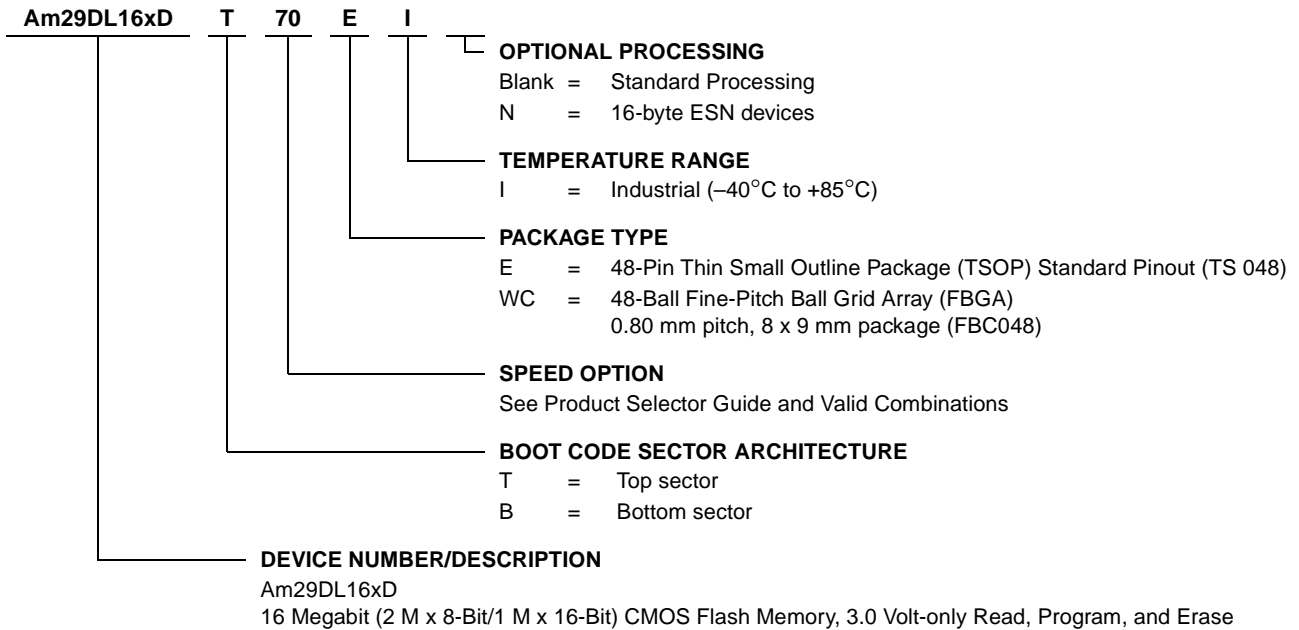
Am29DL16xD T 70 E I

OPTIONAL PROCESSING
Blank = Standard Processing
N = 16-byte ESN devices

TEMPERATURE RANGE
I = Industrial (–40°C to +85°C)

PACKAGE TYPE
E = 48-Pin Thin Small Outline Package (TSOP) Standard Pinout (TS 048)
WC = 48-Ball Fine-Pitch Ball Grid Array (FBGA) 0.80 mm pitch, 8 x 9 mm package (FBC048)

SPEED OPTION
See Product Selector Guide and Valid Combinations

BOOT CODE SECTOR ARCHITECTURE
T = Top sector
B = Bottom sector

DEVICE NUMBER/DESCRIPTION
Am29DL16xD
16 Megabit (2 M x 8-Bit/1 M x 16-Bit) CMOS Flash Memory, 3.0 Volt-only Read, Program, and Erase